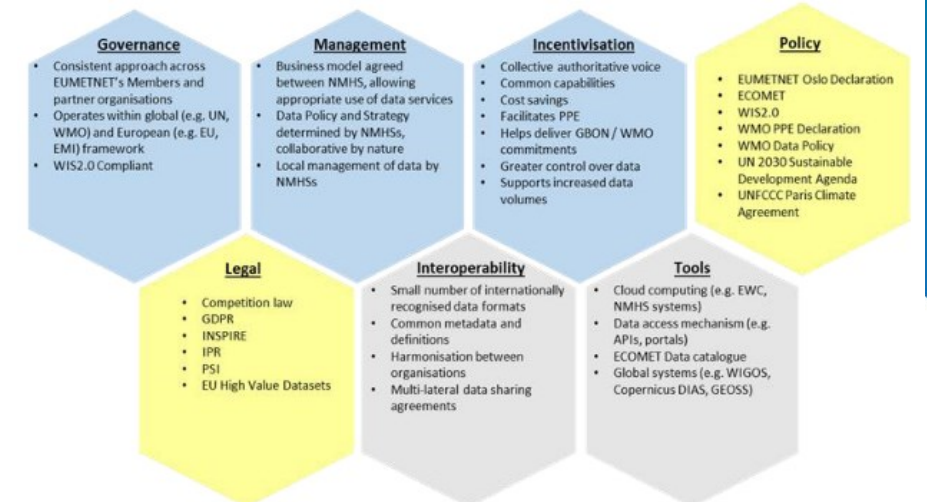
Governance

- Consistent approach across EUMETNET's Members and partner organisations
- Operates within global (e.g. UN, WMO) and European (e.g. EU, EMI) framework
- WIS2.0 Compliant

Management

- Business model agreed between NMHS, allowing appropriate use of data services
- Data Policy and Strategy determined by NMHSs, collaborative by nature
- Local management of data by NMHSs

Incentivisation

- Collective authoritative voice
- Common capabilities
- Cost savings
- Facilitates PPE
- Helps deliver GBON / WMO commitments
- Greater control over data
- Supports increased data volumes

Policy

- EUMETNET Oslo Declaration
- ECOMET
- WIS2.0
- WMO PPE Declaration
- WMO Data Policy
- UN 2030 Sustainable Development Agenda
- UNFCCC Paris Climate Agreement

Legal

- Competition law
- GDPR
- INSPIRE
- IPR
- PSI
- EU High Value Datasets

Interoperability

- Small number of internationally recognised data formats
- Common metadata and definitions
- Harmonisation between organisations
- Multi-lateral data sharing agreements

Tools

- Cloud computing (e.g. EWC, NMHS systems)
- Data access mechanism (e.g. APIs, portals)
- ECOMET Data catalogue
- Global systems (e.g. WIGOS, Copernicus DIAS, GEOSS)